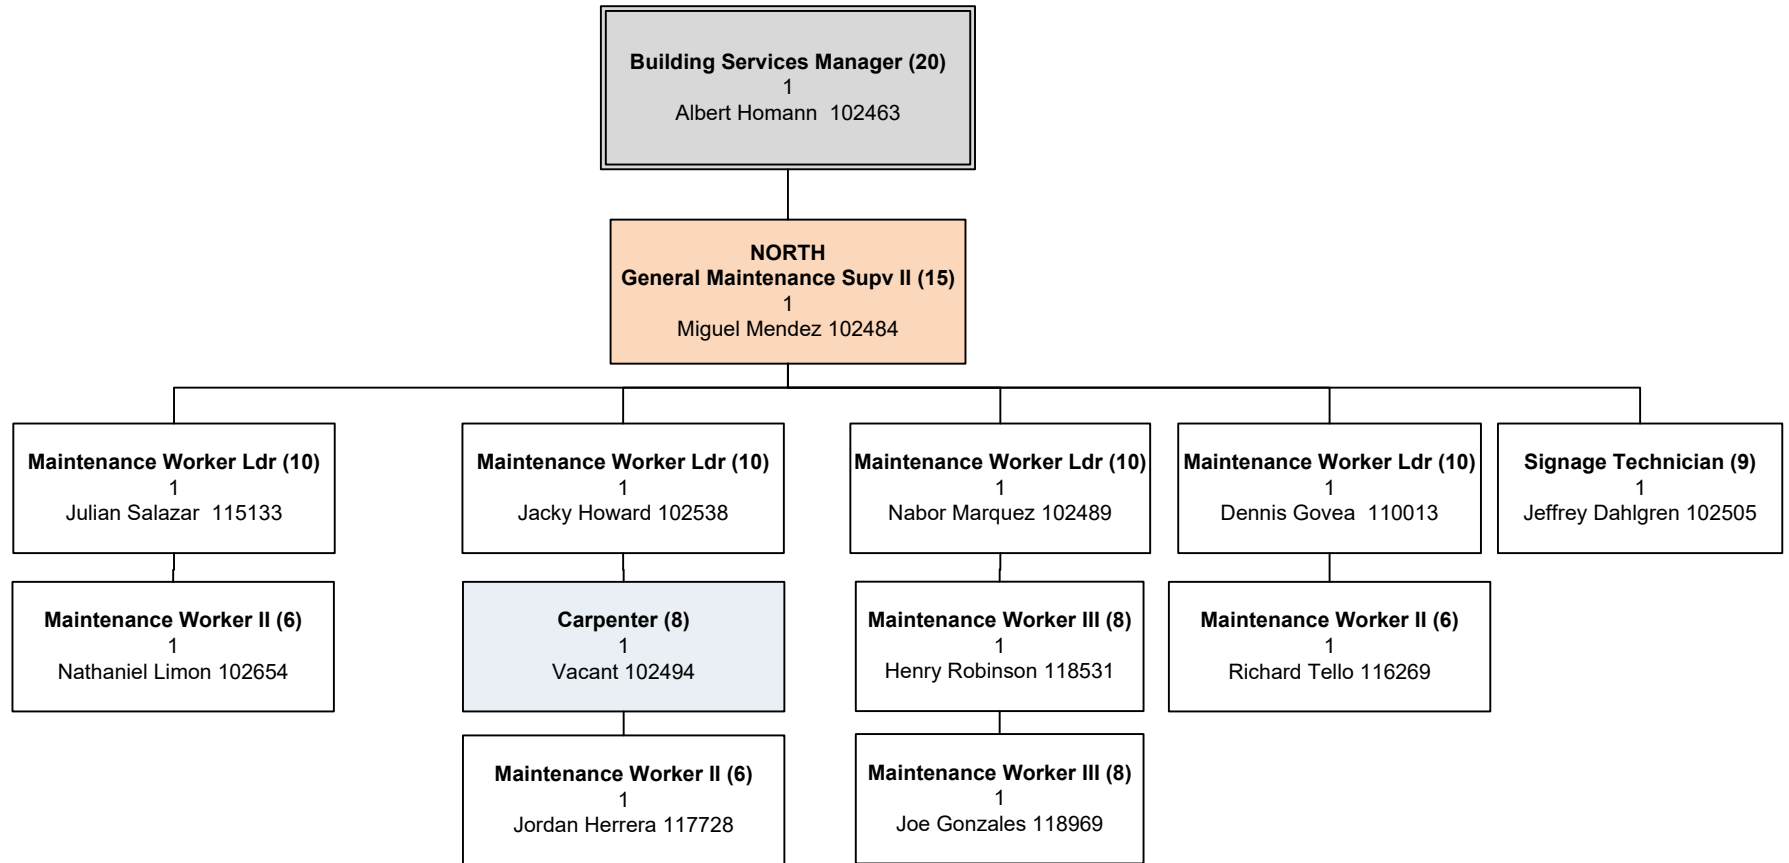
Building Services Manager (20)
1
Albert Homann 102463

NORTH
General Maintenance Supv II (15)
1
Miguel Mendez 102484

Maintenance Worker Ldr (10)
1
Julian Salazar 115133

Maintenance Worker II (6)
1
Nathaniel Limon 102654

Maintenance Worker Ldr (10)
1
Jacky Howard 102538

Carpenter (8)
1
Vacant 102494

Maintenance Worker II (6)
1
Jordan Herrera 117728

Maintenance Worker Ldr (10)
1
Nabor Marquez 102489

Maintenance Worker III (8)
1
Henry Robinson 118531

Maintenance Worker III (8)
1
Joe Gonzales 118969

Maintenance Worker Ldr (10)
1
Dennis Govea 110013

Maintenance Worker II (6)
1
Richard Tello 116269

Signage Technician (9)
1
Jeffrey Dahlgren 102505